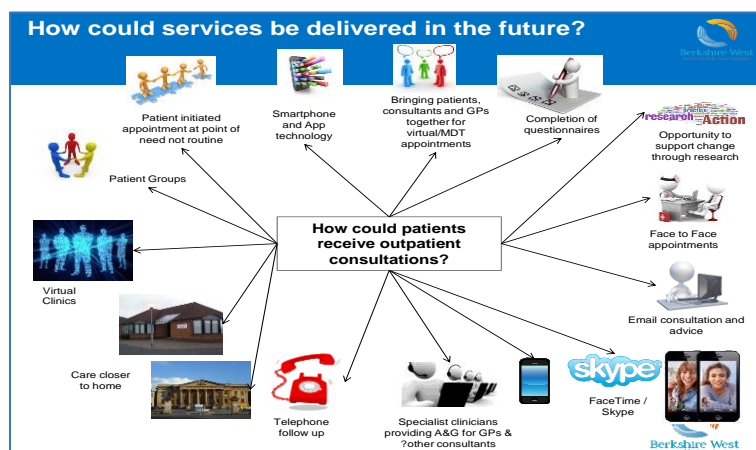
How could services be delivered in the future?

Berkshire West

Patient initiated appointment at point of need not routine

Smartphone and App technology

Bringing patients, consultants and GPs together for virtual/MDT appointments

Completion of questionnaires

research Action

Opportunity to support change through research

Patient Groups

How could patients receive outpatient consultations?

Face to Face appointments

Virtual Clinics

Email consultation and advice

Care closer to home

Telephone follow up

Specialist clinicians providing A&G for GPs & ?other consultants

skype

FaceTime / Skype

Berkshire West